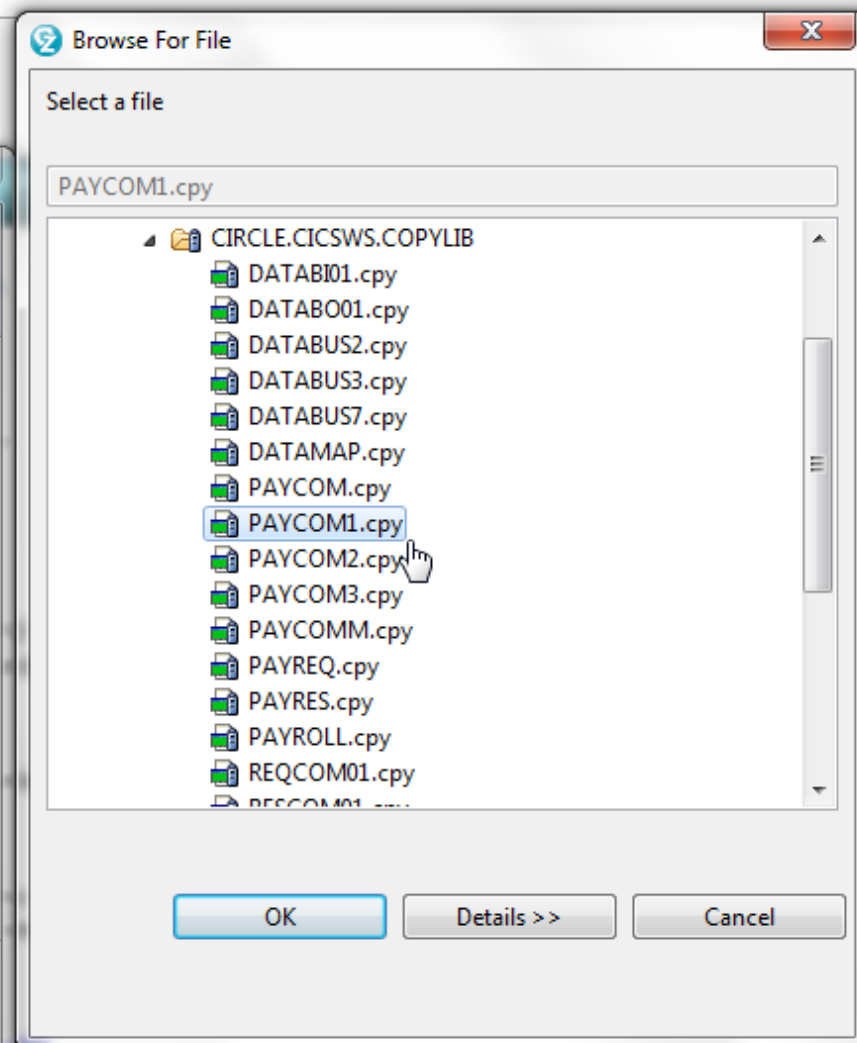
Browse For File

Select a file

PAYCOM1.cpy

CIRCLE.CICSWS.COPYLIB
DATABI01.cpy
DATABO01.cpy
DATABUS2.cpy
DATABUS3.cpy
DATABUS7.cpy
DATAMAP.cpy
PAYCOM.cpy
PAYCOM1.cpy
PAYCOM2.cpy
PAYCOM3.cpy
PAYCOMM.cpy
PAYREQ.cpy
PAYRES.cpy
PAYROLL.cpy
REQCOM01.cpy
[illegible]

OK
Details >>
Cancel